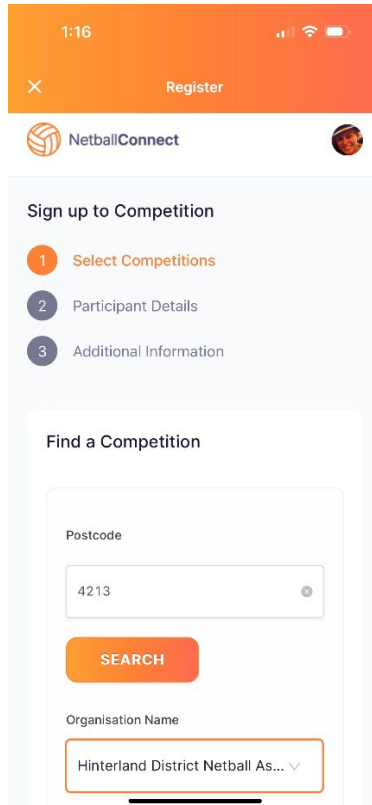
1:16

Register

NetballConnect

Sign up to Competition

1 Select Competitions

2 Participant Details

3 Additional Information

Find a Competition

Postcode

4213

SEARCH

Organisation Name

Hinterland District Netball As...